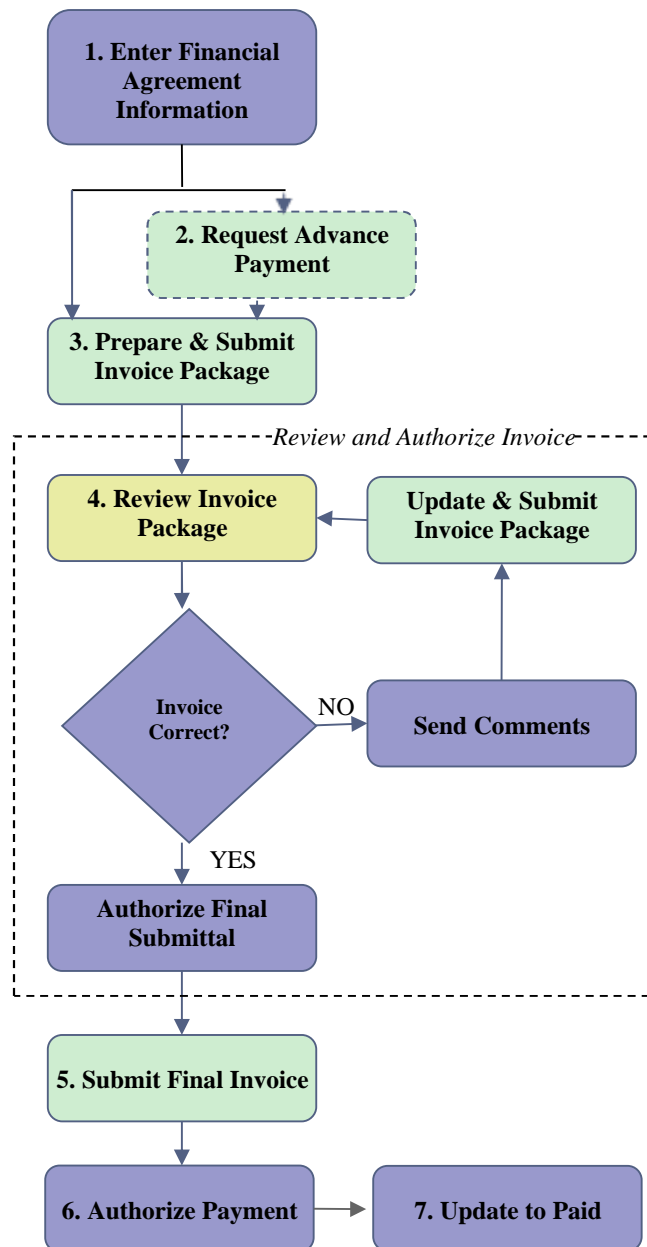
1. Enter Financial Agreement Information

2. Request Advance Payment

3. Prepare & Submit Invoice Package

Review and Authorize Invoice

4. Review Invoice Package

Update & Submit Invoice Package

Invoice Correct?

NO

Send Comments

YES

Authorize Final Submittal

5. Submit Final Invoice

6. Authorize Payment

7. Update to Paid